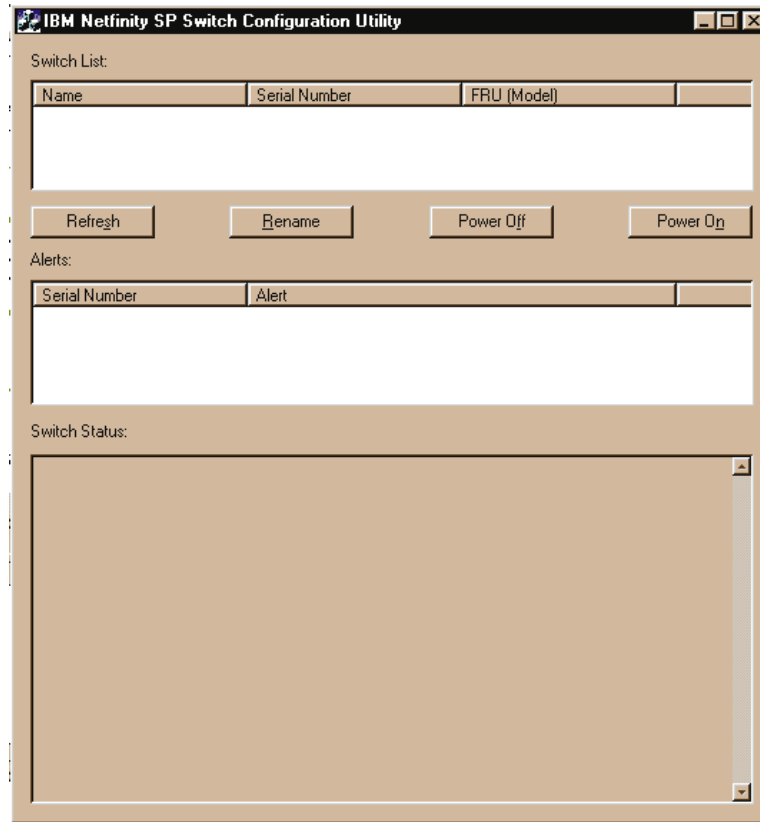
IBM Netfinity SP Switch Configuration Utility

Switch List:

| Name | Serial Number | FRU (Model) |
|---|---|---|

Refresh | Rename | Power Off | Power On

Alerts:

| Serial Number | Alert |
|---|---|

Switch Status: